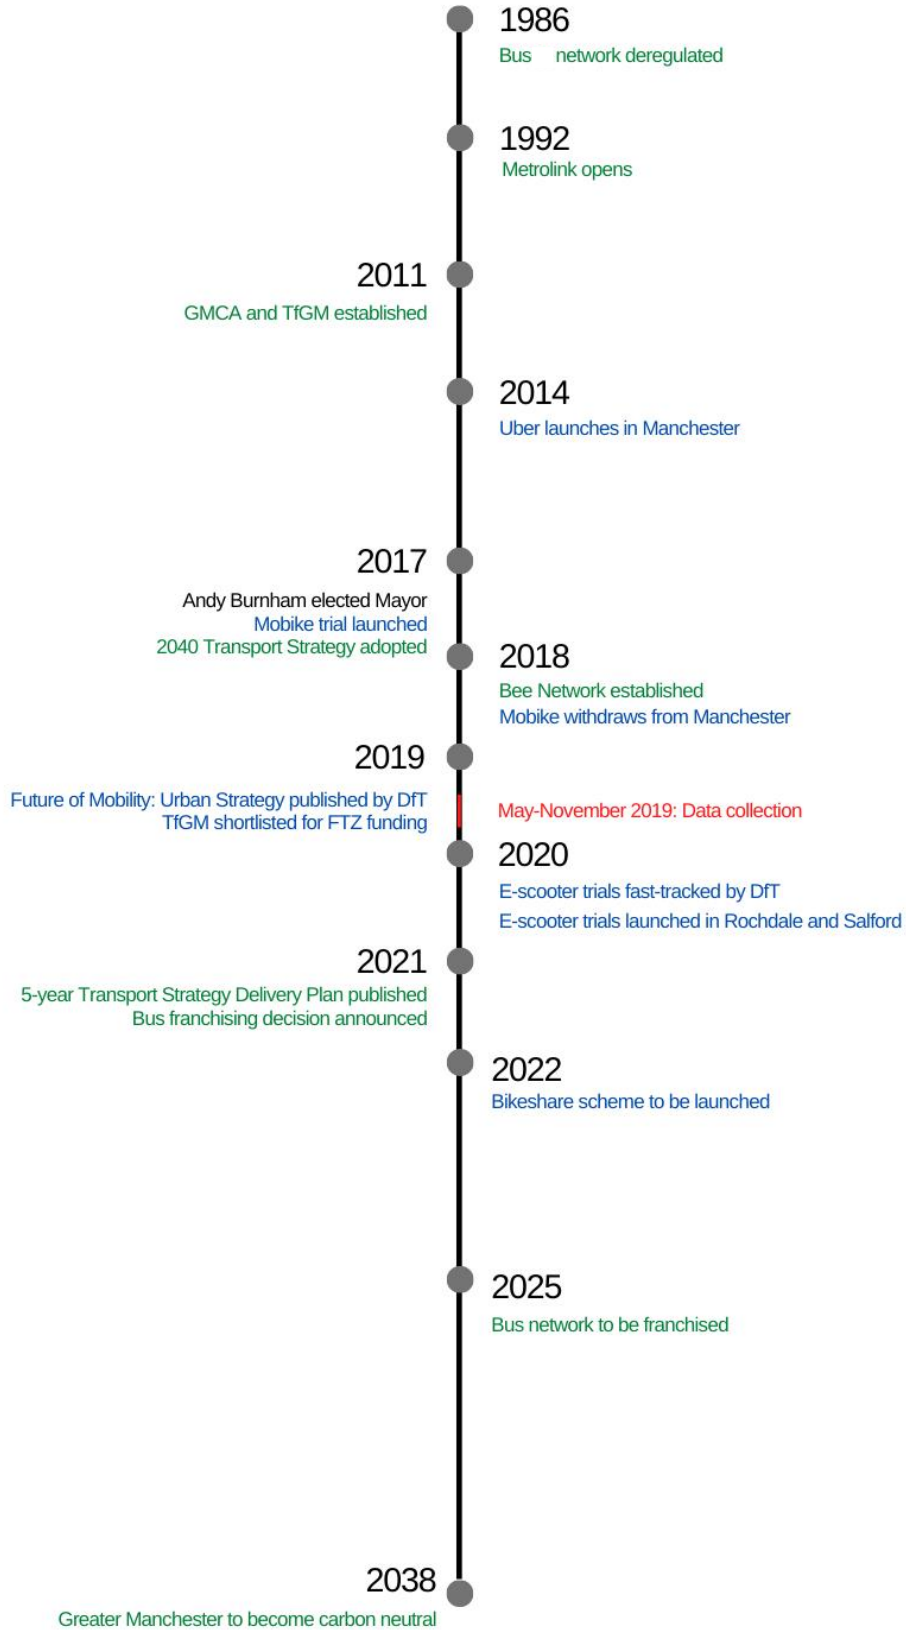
1986
Bus network deregulated

1992
Metrolink opens

2011
GMCA and TfGM established

2014
Uber launches in Manchester

2017
Andy Burnham elected Mayor
Mobike trial launched
2040 Transport Strategy adopted

2018
Bee Network established
Mobike withdraws from Manchester

2019
Future of Mobility: Urban Strategy published by DfT
TfGM shortlisted for FTZ funding

May-November 2019: Data collection

2020
E-scooter trials fast-tracked by DfT
E-scooter trials launched in Rochdale and Salford

2021
5-year Transport Strategy Delivery Plan published
Bus franchising decision announced

2022
Bikeshare scheme to be launched

2025
Bus network to be franchised

2038
Greater Manchester to become carbon neutral